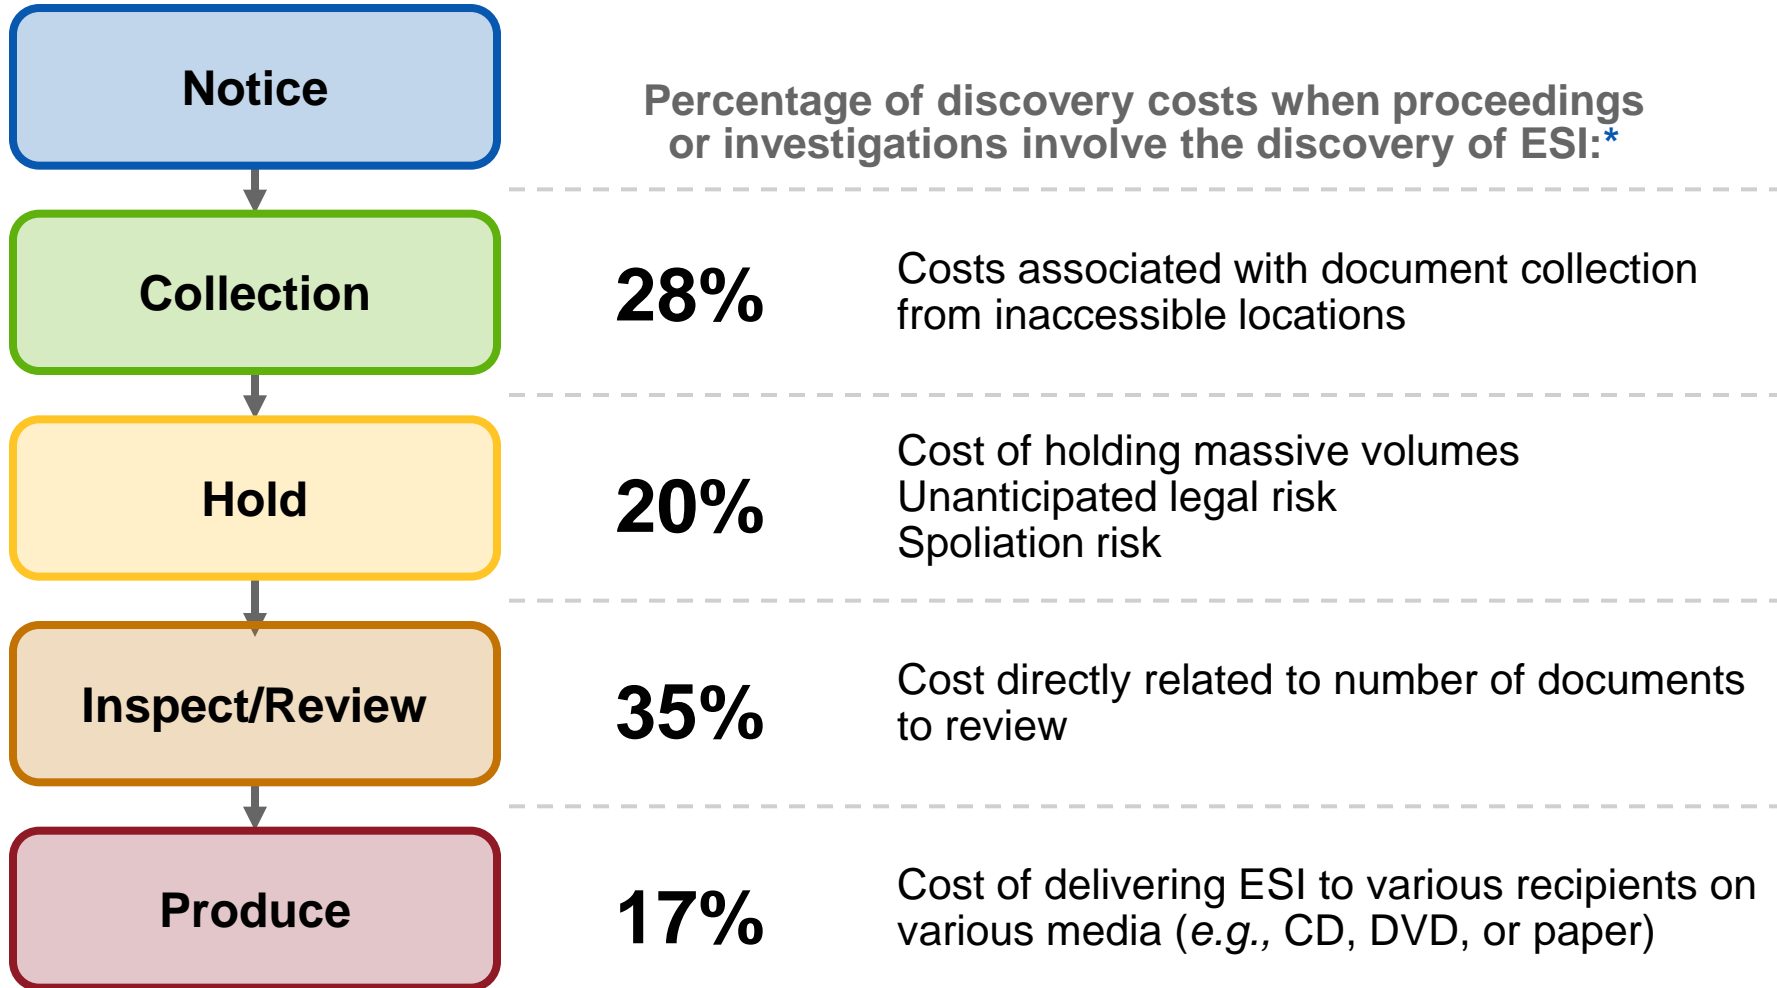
Notice

Collection

Hold

Inspect/Review

Produce

Percentage of discovery costs when proceedings or investigations involve the discovery of ESI:*

28%

Costs associated with document collection from inaccessible locations

20%

Cost of holding massive volumes
Unanticipated legal risk
Spoliation risk

35%

Cost directly related to number of documents to review

17%

Cost of delivering ESI to various recipients on various media (*e.g.*, CD, DVD, or paper)